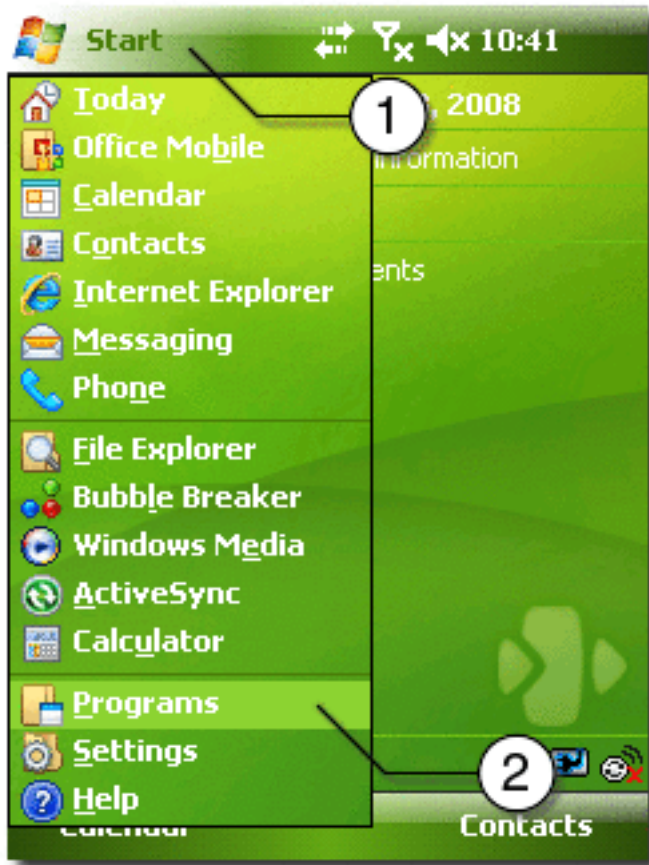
Start 10:41

Today
Office Mobile
Calendar
Contacts
Internet Explorer
Messaging
Phone
File Explorer
Bubble Breaker
Windows Media
ActiveSync
Calculator
Programs
Settings
Help

1
, 2008
nformation
ents

2

Calendar
Contacts